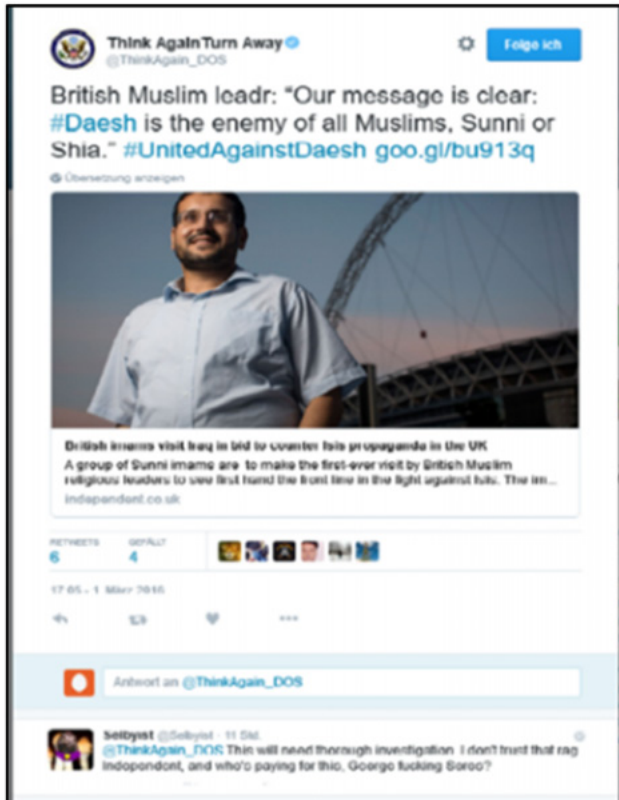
Think Again Turn Away
@ThinkAgain_DOS

Folge ich

British Muslim leadr: "Our message is clear: #Daesh is the enemy of all Muslims, Sunni or Shia." #UnitedAgainstDaesh goo.gl/bu913q

Übersetzung anzeigen

British imams visit Iraq in bid to counter Isis propaganda in the UK
A group of Sunni imams are to make the first-ever visit by British Muslim religious leaders to see first hand the front line in the fight against Isis. The im...
independent.co.uk

RETWEETS
6
GEFÄLLT
4

17:05 - 1. März 2016

Antwort an @ThinkAgain_DOS

Selbyist @Selbyist · 11 Std.
@ThinkAgain_DOS This will need thorough investigation. I don't trust that rag independent, and who's paying for this, George fucking Soros?